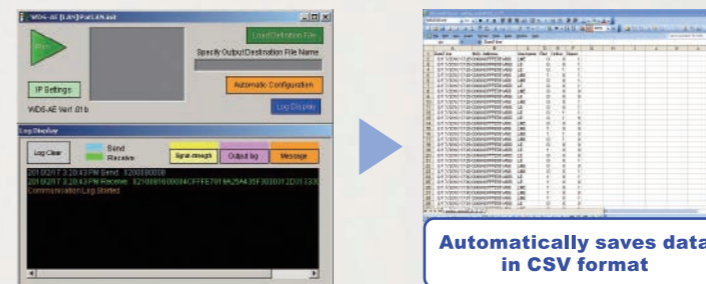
WiDS-AE [LAN](Port:UN.ical)

Start

Load Definition File

Specify Output Destination File Name

IP Settings

Automatic Configuration

WiDS-AE Ver1.01b

Log Display

Log Display

Log Clear

Send

Receive

Signal strength

Output log

Message

2010/2/17 3:20:43 PM Send: 3200000000

2010/2/17 3:20:43 PM Receive: 3210001600004CFFFE701 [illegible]

Communication Log Started

Automatically saves data in CSV format